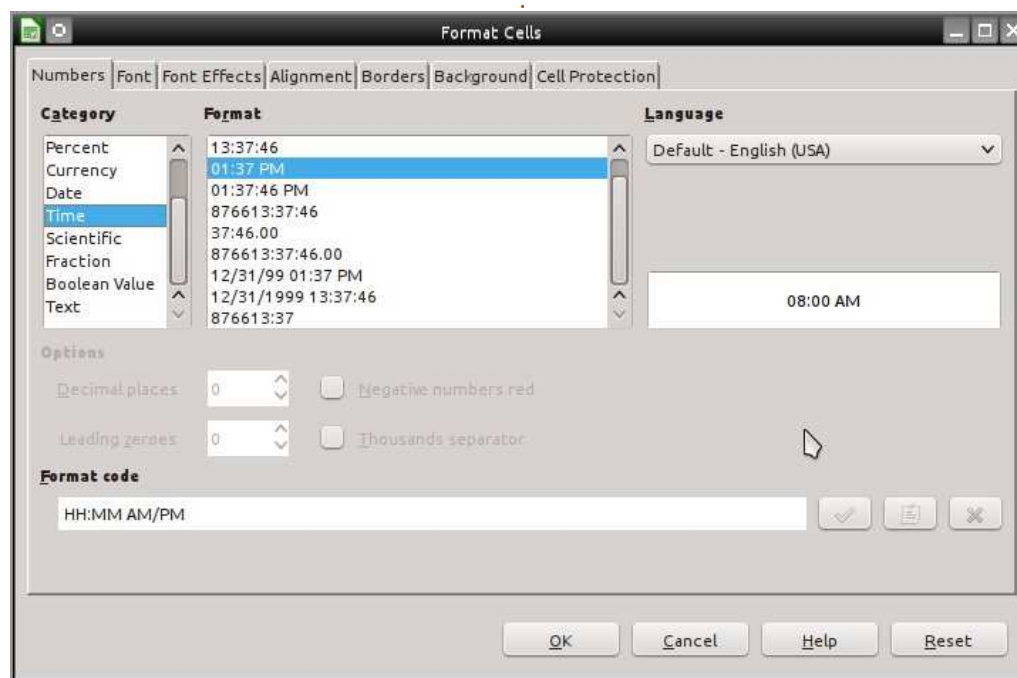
Format Cells

Numbers | Font | Font Effects | Alignment | Borders | Background | Cell Protection

Category

Percent
Currency
Date
Time
Scientific
Fraction
Boolean Value
Text

Format

13:37:46
01:37 PM
01:37:46 PM
876613:37:46
37:46.00
876613:37:46.00
12/31/99 01:37 PM
12/31/1999 13:37:46
876613:37

Language

Default - English (USA)

08:00 AM

Options

Decimal places 0

Negative numbers red

Leading zeroes 0

Thousands separator

Format code

HH:MM AM/PM

OK

Cancel

Help

Reset